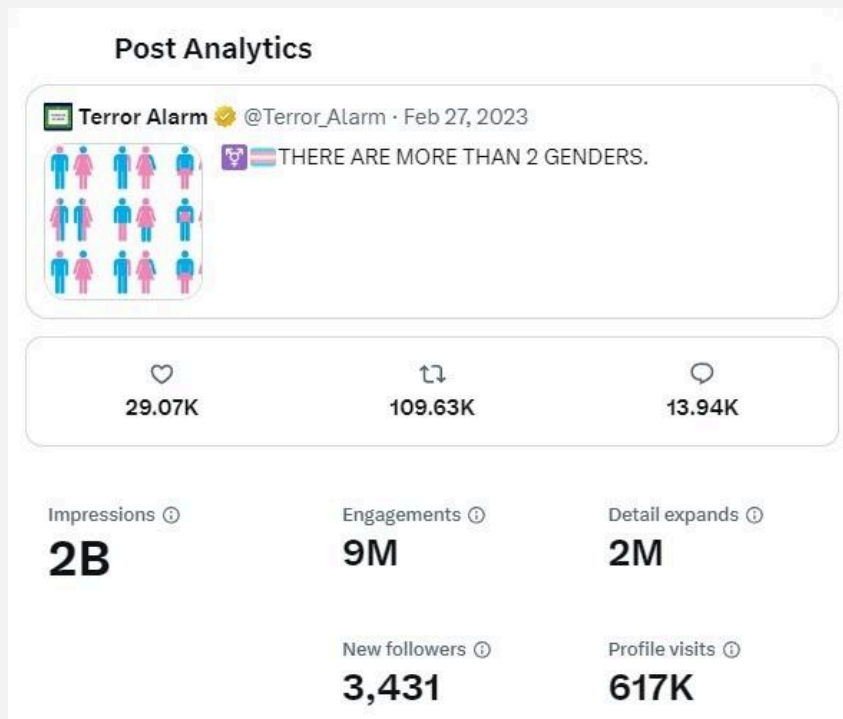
Post Analytics

Terror Alarm @Terror_Alarm · Feb 27, 2023

⚧️🏳️‍⚧️THERE ARE MORE THAN 2 GENDERS.

29.07K

109.63K

13.94K

Impressions ⓘ
2B

Engagements ⓘ
9M

Detail expands ⓘ
2M

New followers ⓘ
3,431

Profile visits ⓘ
617K